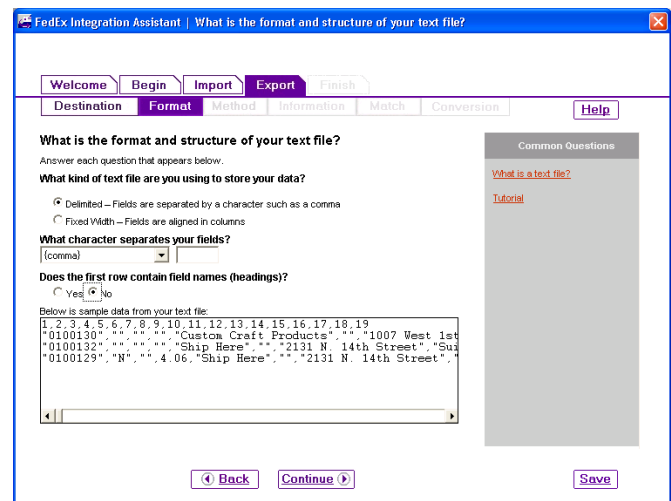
FedEx Integration Assistant | What is the format and structure of your text file?

Welcome | Begin | Import | Export | Finish

Destination | Format | Method | Information | Match | Conversion

Help

What is the format and structure of your text file?

Answer each question that appears below.

What kind of text file are you using to store your data?

Delimited – Fields are separated by a character such as a comma

Fixed Width – Fields are aligned in columns

What character separates your fields?

{comma}

Does the first row contain field names (headings)?

Yes No

Below is sample data from your text file:

1,2,3,4,5,6,7,8,9,10,11,12,13,14,15,16,17,18,19
"0100130","","","","Custom Craft Products","","1007 West 1st
"0100132","","","","Ship Here","","2131 N. 14th Street","Sui
"0100129","N","",4.06,"Ship Here","","2131 N. 14th Street","

Common Questions

What is a text file?

Tutorial

Back | Continue | Save